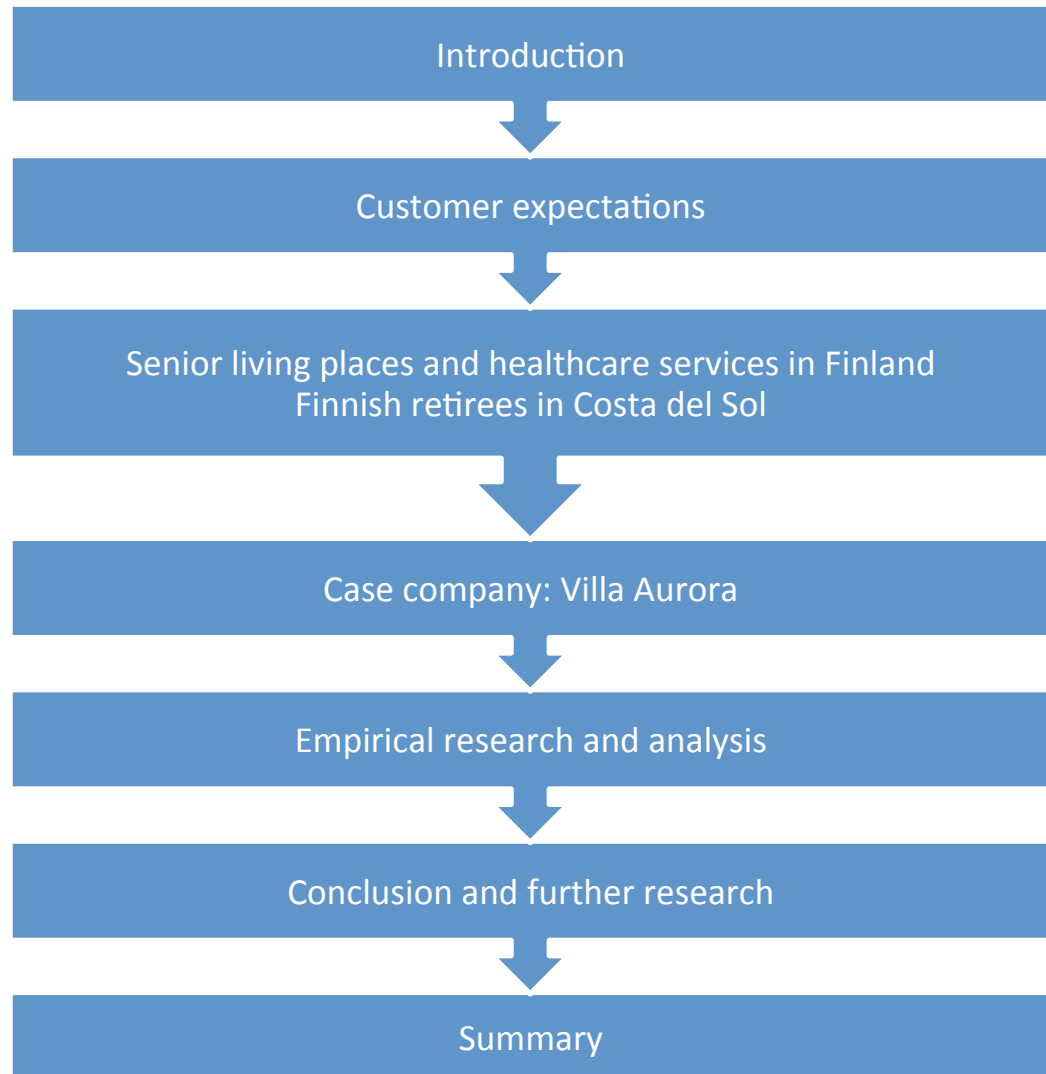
Introduction

Customer expectations

Senior living places and healthcare services in Finland
Finnish retirees in Costa del Sol

Case company: Villa Aurora

Empirical research and analysis

Conclusion and further research

Summary